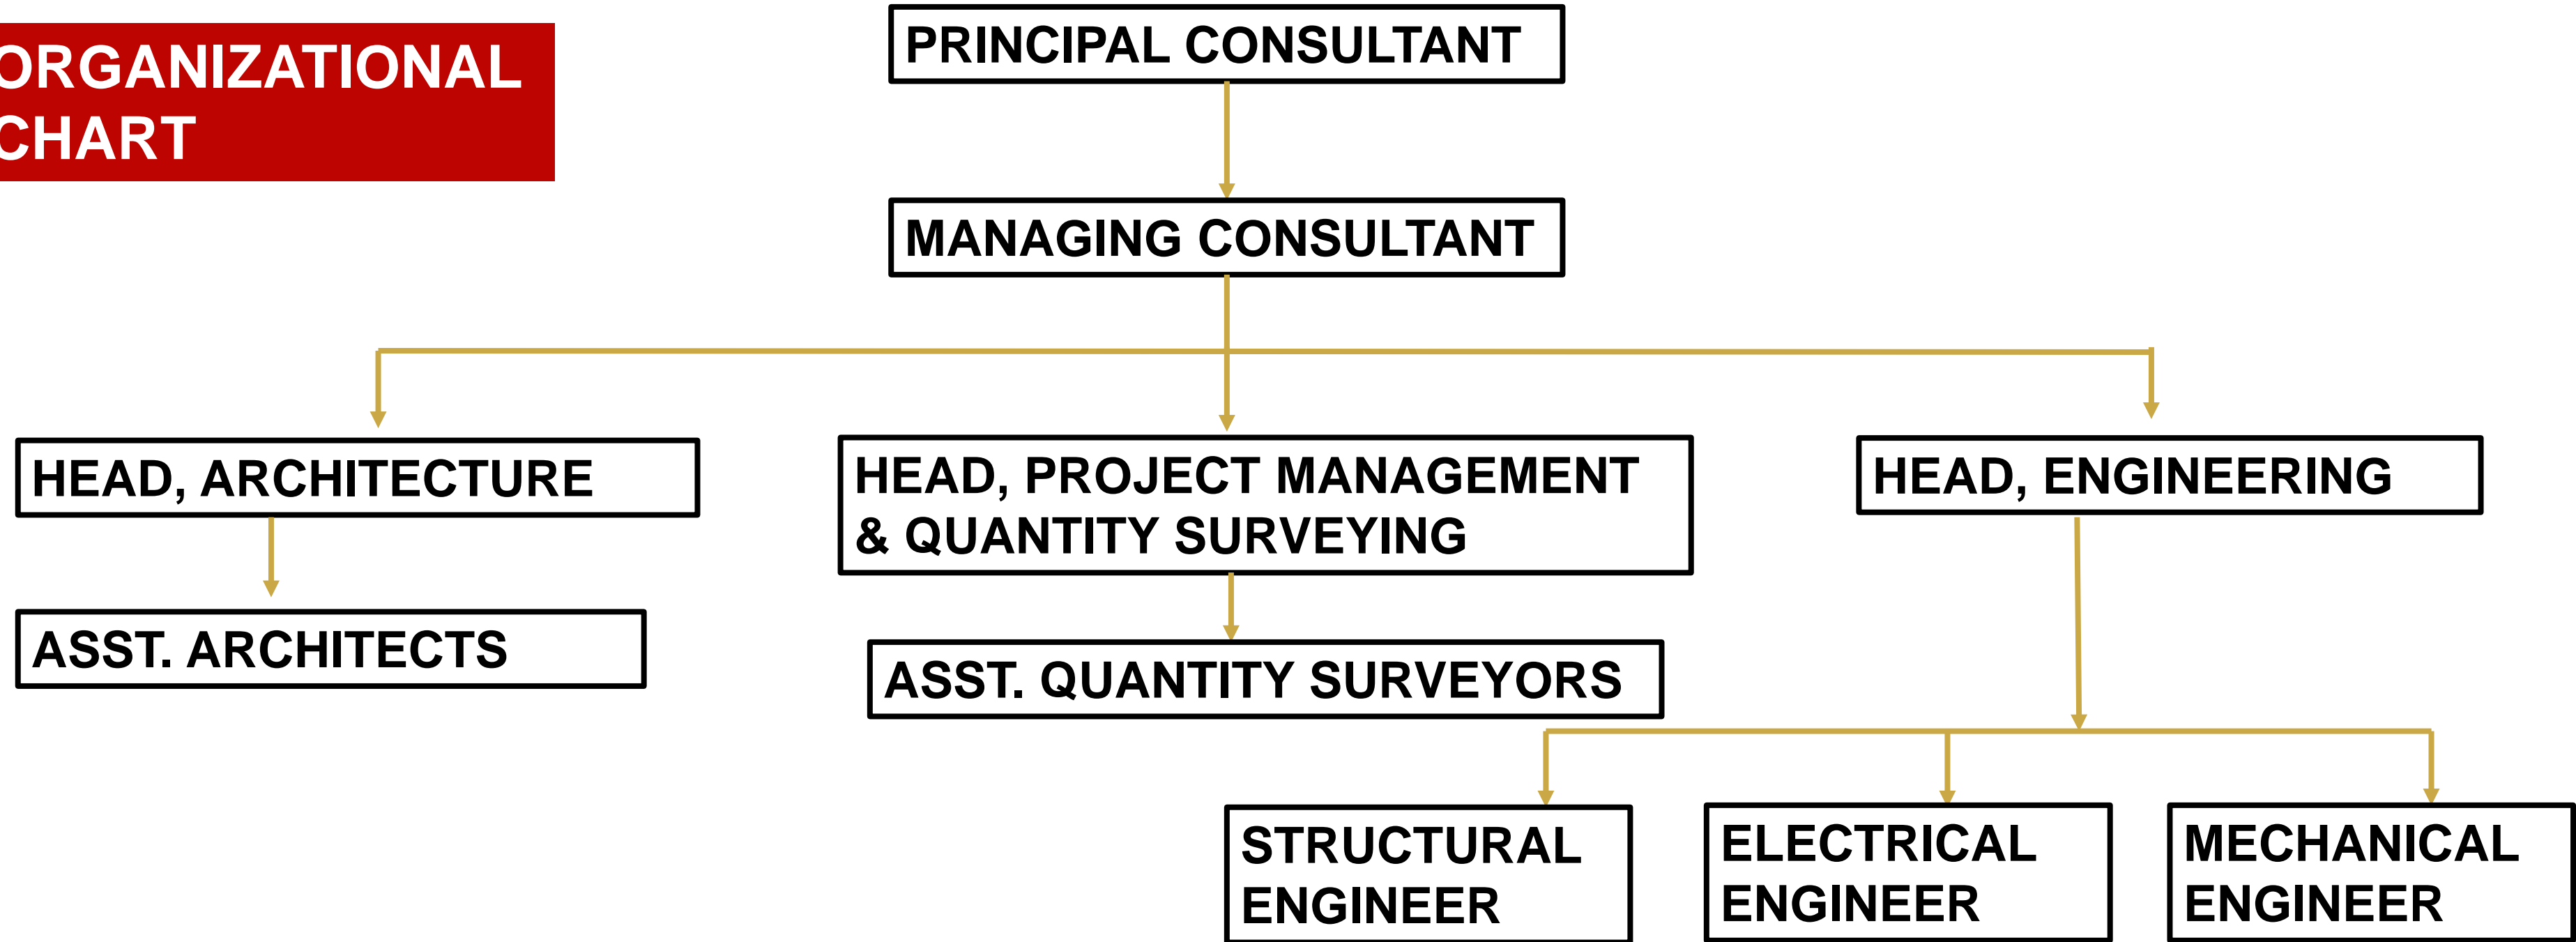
ORGANIZATIONAL CHART

PRINCIPAL CONSULTANT

MANAGING CONSULTANT

HEAD, ARCHITECTURE

HEAD, PROJECT MANAGEMENT & QUANTITY SURVEYING

HEAD, ENGINEERING

ASST. ARCHITECTS

ASST. QUANTITY SURVEYORS

STRUCTURAL ENGINEER

ELECTRICAL ENGINEER

MECHANICAL ENGINEER